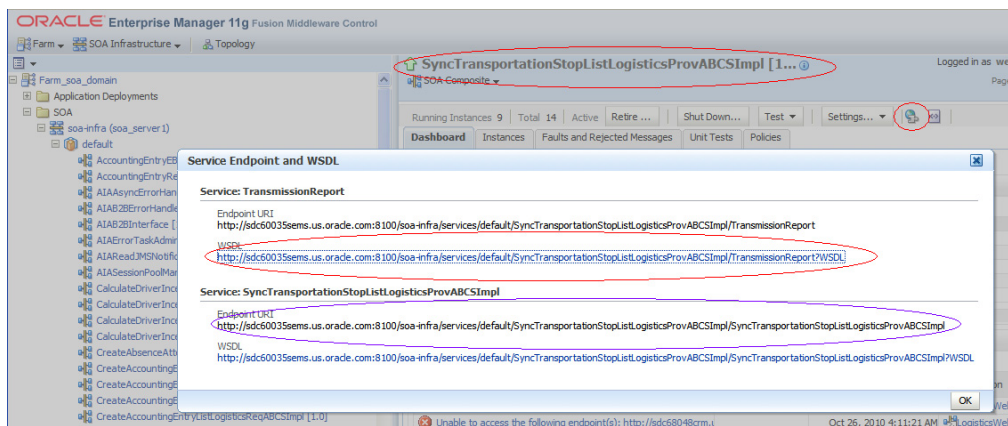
ORACLE Enterprise Manager 11g Fusion Middleware Control

Farm ▾ SOA Infrastructure ▾ Topology

Farm_soa_domain
Application Deployments
SOA
soa-infra (soa_server1)
default
AccountingEntryEB
AccountingEntryRe
AIAAsyncErrorHan
AIAB2BErrorHandle
AIAB2BInterface [
AIAErrorTaskAdmir
AIAReadJMSNotific
AIASessionPoolMar
CalculateDriverInce
CalculateDriverInce
CalculateDriverInce
CalculateDriverInce
CreateAbsenceAtte
CreateAccountingE
CreateAccountingE
CreateAccountingE
CreateAccountingEntryListLogisticsReqABCSImpl [1.0]

SyncTransportationStopListLogisticsProvABCSImpl [1...
SOA Composite ▾

Logged in as we
Pag

Running Instances 9 Total 14 Active Retire ... Shut Down... Test ▾ Settings... ▾

Dashboard Instances Faults and Rejected Messages Unit Tests Policies

Service Endpoint and WSDL

Service: TransmissionReport

Endpoint URI
http://sdc60035sems.us.oracle.com:8100/soa-infra/services/default/SyncTransportationStopListLogisticsProvABCSImpl/TransmissionReport

WSDL
http://sdc60035sems.us.oracle.com:8100/soa-infra/services/default/SyncTransportationStopListLogisticsProvABCSImpl/TransmissionReport?WSDL

Service: SyncTransportationStopListLogisticsProvABCSImpl

Endpoint URI
http://sdc60035sems.us.oracle.com:8100/soa-infra/services/default/SyncTransportationStopListLogisticsProvABCSImpl/SyncTransportationStopListLogisticsProvABCSImpl

WSDL
http://sdc60035sems.us.oracle.com:8100/soa-infra/services/default/SyncTransportationStopListLogisticsProvABCSImpl/SyncTransportationStopListLogisticsProvABCSImpl?WSDL

OK

Unable to access the following endpoint(s): http://sdc68048crm.u
Oct 26, 2010 4:11:21 AM
LogisticsWe